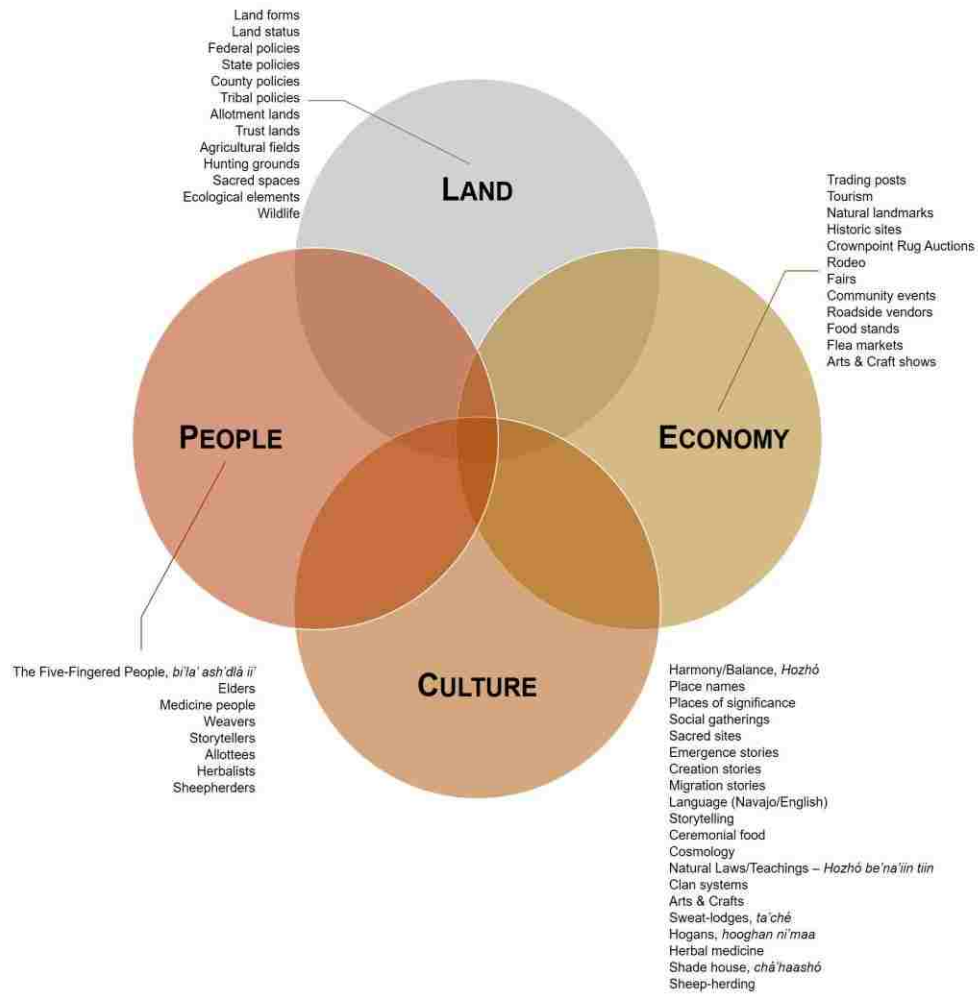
Land forms
Land status
Federal policies
State policies
County policies
Tribal policies
Allotment lands
Trust lands
Agricultural fields
Hunting grounds
Sacred spaces
Ecological elements
Wildlife

LAND

Trading posts
Tourism
Natural landmarks
Historic sites
Crownpoint Rug Auctions
Rodeo
Fairs
Community events
Roadside vendors
Food stands
Flea markets
Arts & Craft shows

PEOPLE

ECONOMY

CULTURE

The Five-Fingered People, bi'la' ash'dlá ii'
Elders
Medicine people
Weavers
Storytellers
Allottees
Herbalists
Sheepherders

Harmony/Balance, Hozhó
Place names
Places of significance
Social gatherings
Sacred sites
Emergence stories
Creation stories
Migration stories
Language (Navajo/English)
Storytelling
Ceremonial food
Cosmology
Natural Laws/Teachings – Hozhó be'na'iin tiin
Clan systems
Arts & Crafts
Sweat-lodges, ta'ché
Hogans, hooghan ni'maa
Herbal medicine
Shade house, chá'haashó
Sheep-herding